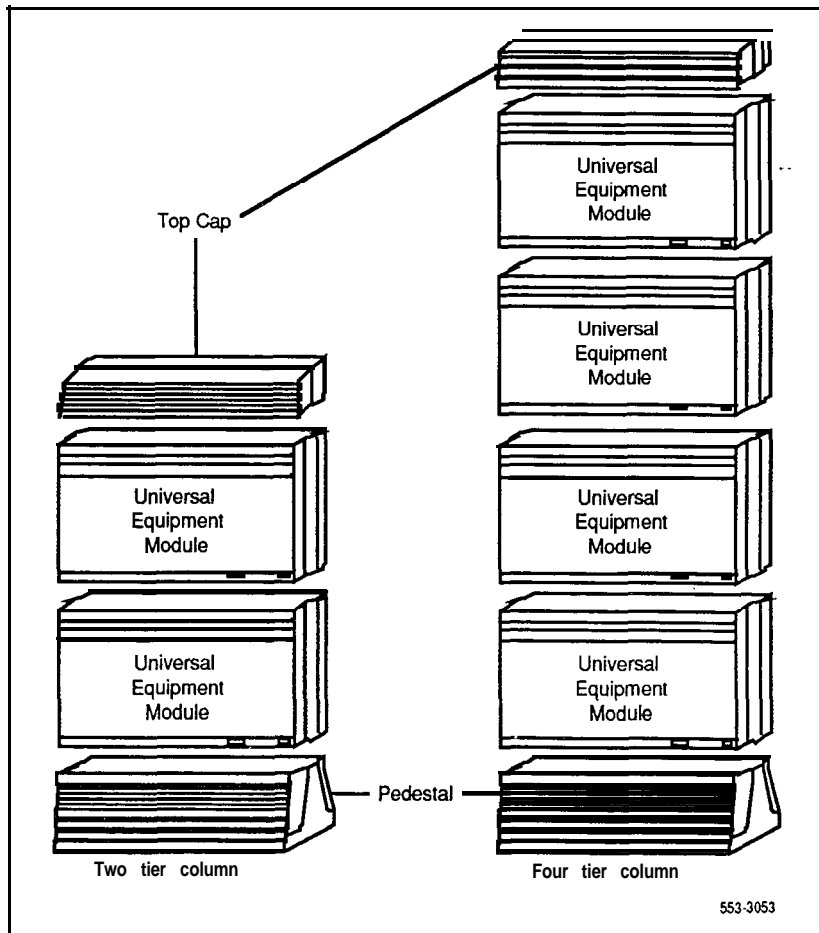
Universal Equipment Module

Top Cap

Universal Equipment Module

Universal Equipment Module

Universal Equipment Module

Universal Equipment Module

Universal Equipment Module

Pedestal

Two tier column

Four tier column

553-3053